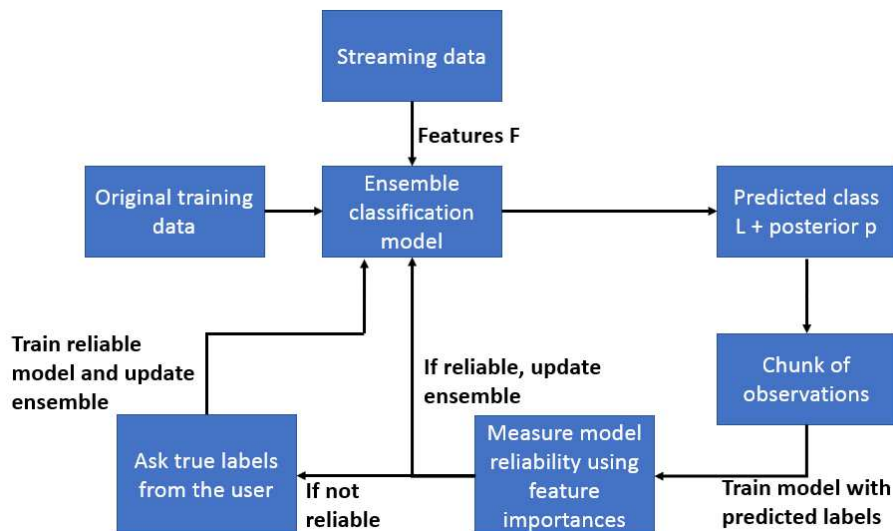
Streaming data

Features F

Original training data

Ensemble classification model

Predicted class L + posterior p

Chunk of observations

Train model with predicted labels

Measure model reliability using feature importances

If reliable, update ensemble

If not reliable

Ask true labels from the user

Train reliable model and update ensemble